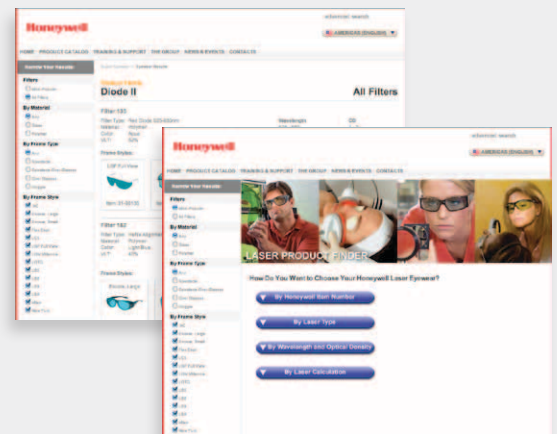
Honeywell

advanced search

AMERICAS (ENGLISH)

HOME PRODUCT CATALOG TRAINING & SUPPORT THE GROUP NEWS & EVENTS CONTACTS

Diode II

All Filters

Filters

By Material

By Frame Type

By Frame Style

Filter 133

Wavelength

Frame Styles

Filter 182

Frame Styles

Honeywell

advanced search

AMERICAS (ENGLISH)

HOME PRODUCT CATALOG TRAINING & SUPPORT THE GROUP NEWS & EVENTS CONTACTS

Filters

By Material

By Frame Type

By Frame Style

LASER PRODUCT FINDER

How Do You Want to Choose Your Honeywell Laser Eyewear?

By Honeywell Item Number

By Laser Type

By Wavelength and Optical Density

By Laser Calculation